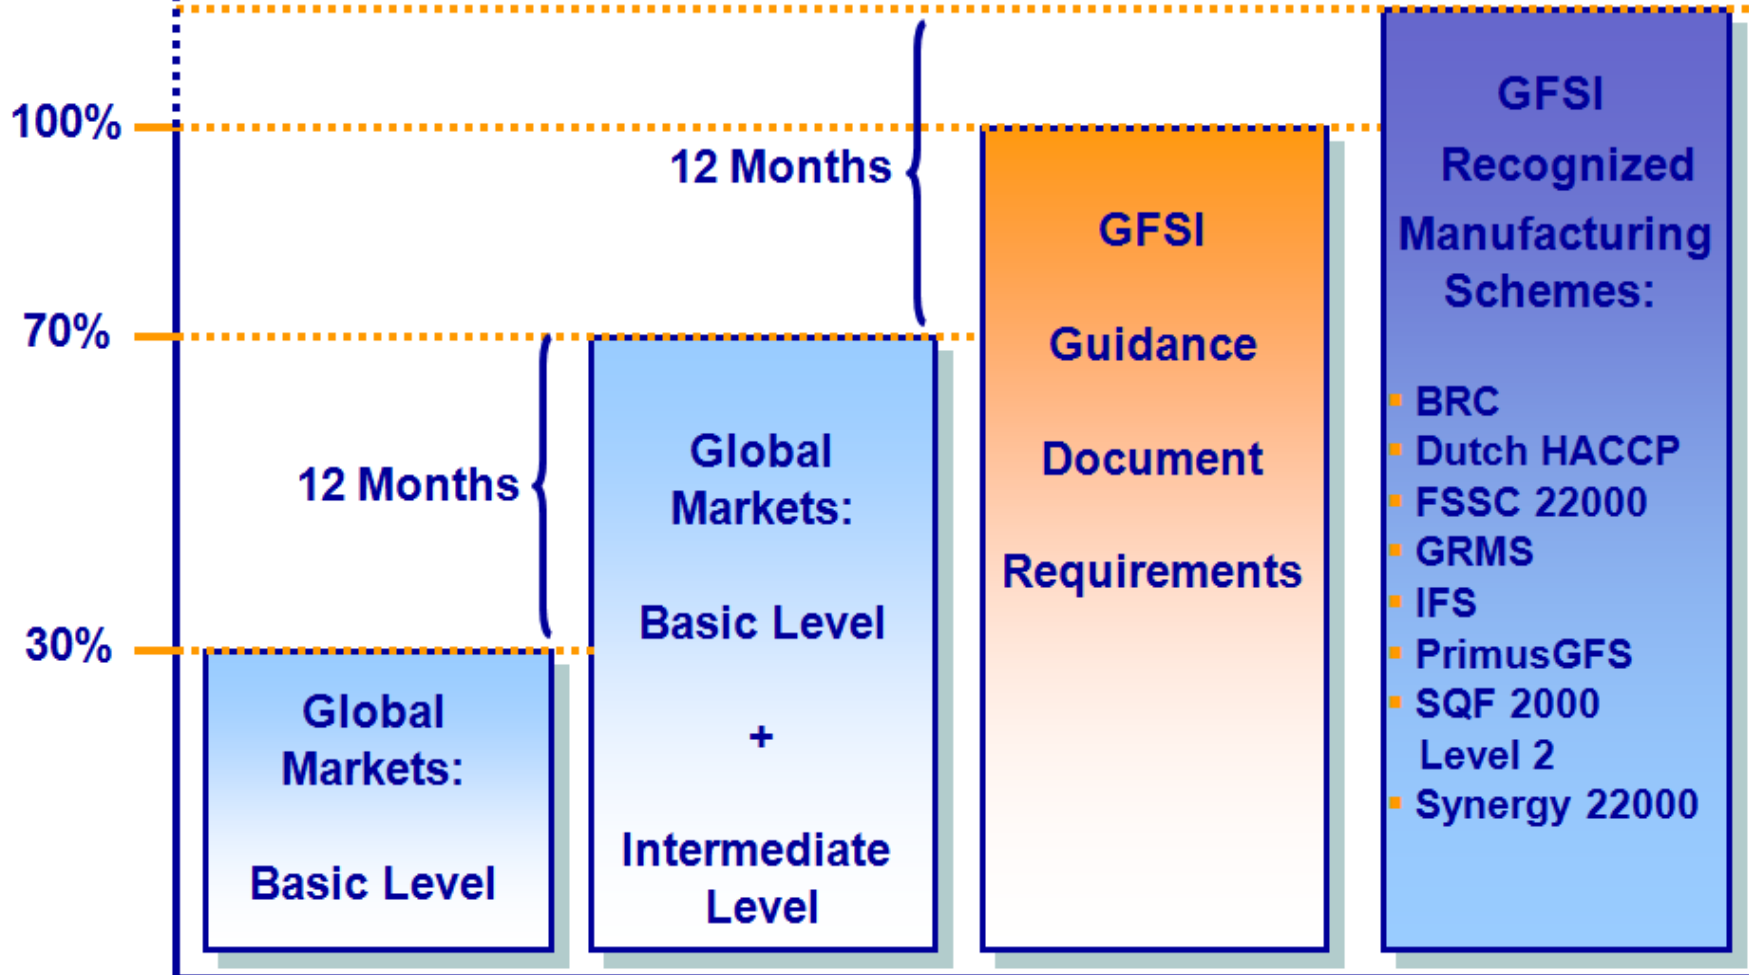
100%

70%

30%

12 Months

12 Months

Global Markets:

Basic Level

Global Markets:

Basic Level

+

Intermediate Level

GFSI

Guidance

Document

Requirements

GFSI Recognized Manufacturing Schemes:

- BRC
- Dutch HACCP
- FSSC 22000
- GRMS
- IFS
- PrimusGFS
- SQF 2000 Level 2
- Synergy 22000